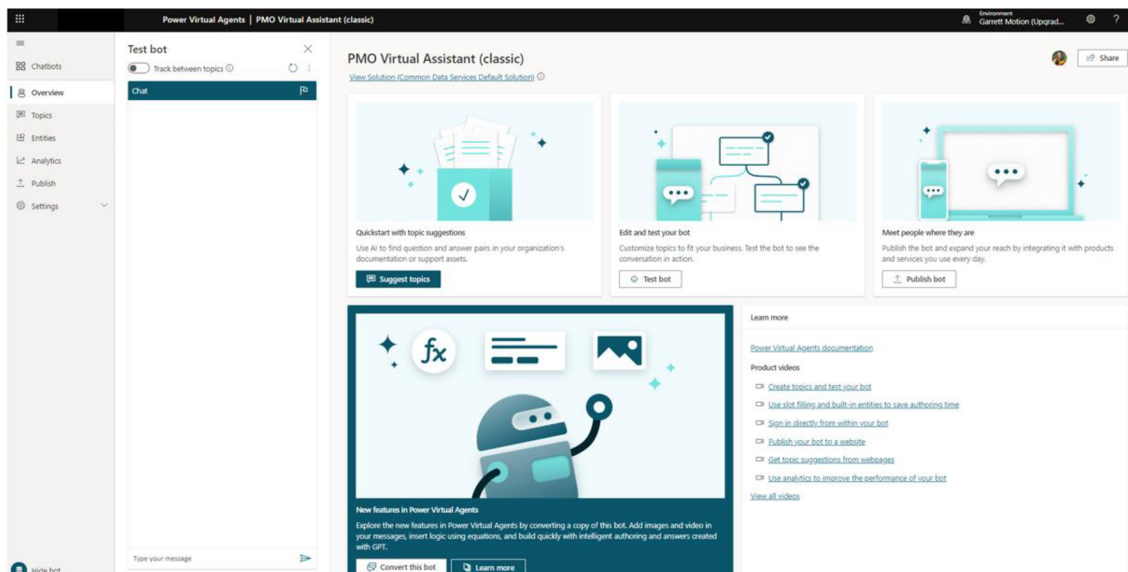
Power Virtual Agents | PMO Virtual Assistant (classic)

Environment
Garrett Motion (Upgrad...

?

Chatbots
Overview
Topics
Entities
Analytics
Publish
Settings

Hide bot

Test bot
Track between topics
Chat

Type your message

PMO Virtual Assistant (classic)
View Solution (Common Data Services Default Solution)

Share

Quickstart with topic suggestions
Use AI to find question and answer pairs in your organization's documentation or support assets.
Suggest topics

Edit and test your bot
Customize topics to fit your business. Test the bot to see the conversation in action.
Test bot

Meet people where they are
Publish the bot and expand your reach by integrating it with products and services you use every day.
Publish bot

fx

New features in Power Virtual Agents
Explore the new features in Power Virtual Agents by converting a copy of this bot. Add images and video in your messages, insert logic using equations, and build quickly with intelligent authoring and answers created with GPT.
Convert this bot
Learn more

Learn more
Power Virtual Agents documentation
Product videos
Create topics and test your bot
Use slot filling and built-in entities to save authoring time
Sign in directly from within your bot
Publish your bot to a website
Get topic suggestions from webpages
Use analytics to improve the performance of your bot
View all videos